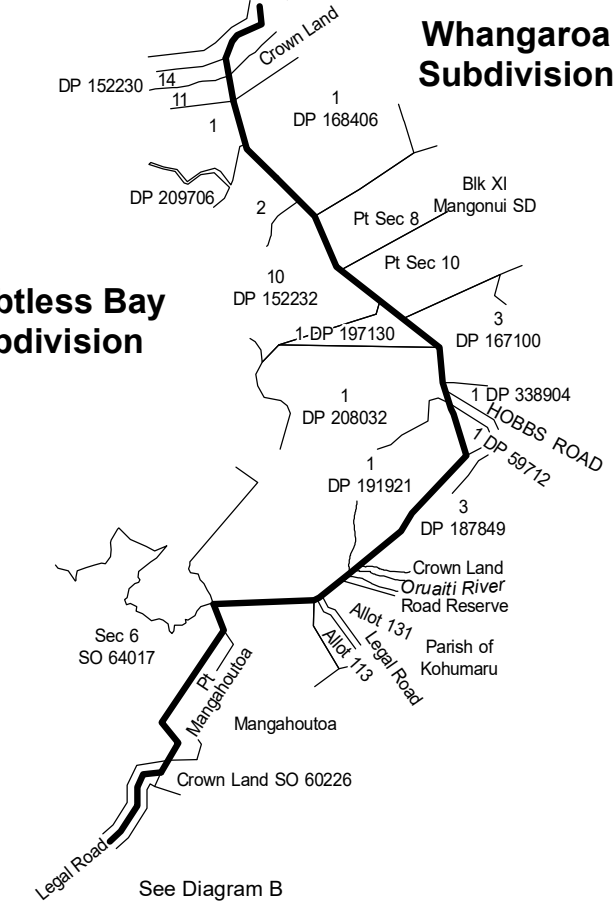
Whangaroa Subdivision

Crown Land

DP 152230

14

11

1

1
DP 168406

DP 209706

2

Blk XI
Mangonui SD

Pt Sec 8

Pt Sec 10

otless Bay
bdivision

10
DP 152232

1 DP 197130

3
DP 167100

1
DP 208032

1 DP 338904

HOBBS ROAD

1 DP 59712

1
DP 191921

3
DP 187849

Crown Land

Oruaiti River

Road Reserve

Allot 131

Parish of
Kohumaru

Legal Road

Allot 113

Sec 6
SO 64017

Pt Mangahoutoa

Mangahoutoa

Crown Land SO 60226

Legal Road

See Diagram B